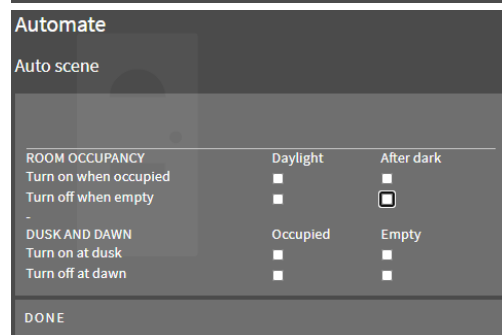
Automate

Auto scene

| ROOM OCCUPANCY | Daylight | After dark |
|---|---|---|
| Turn on when occupied | | |
| Turn off when empty | | |

-

| DUSK AND DAWN | Occupied | Empty |
|---|---|---|
| Turn on at dusk | | |
| Turn off at dawn | | |

DONE